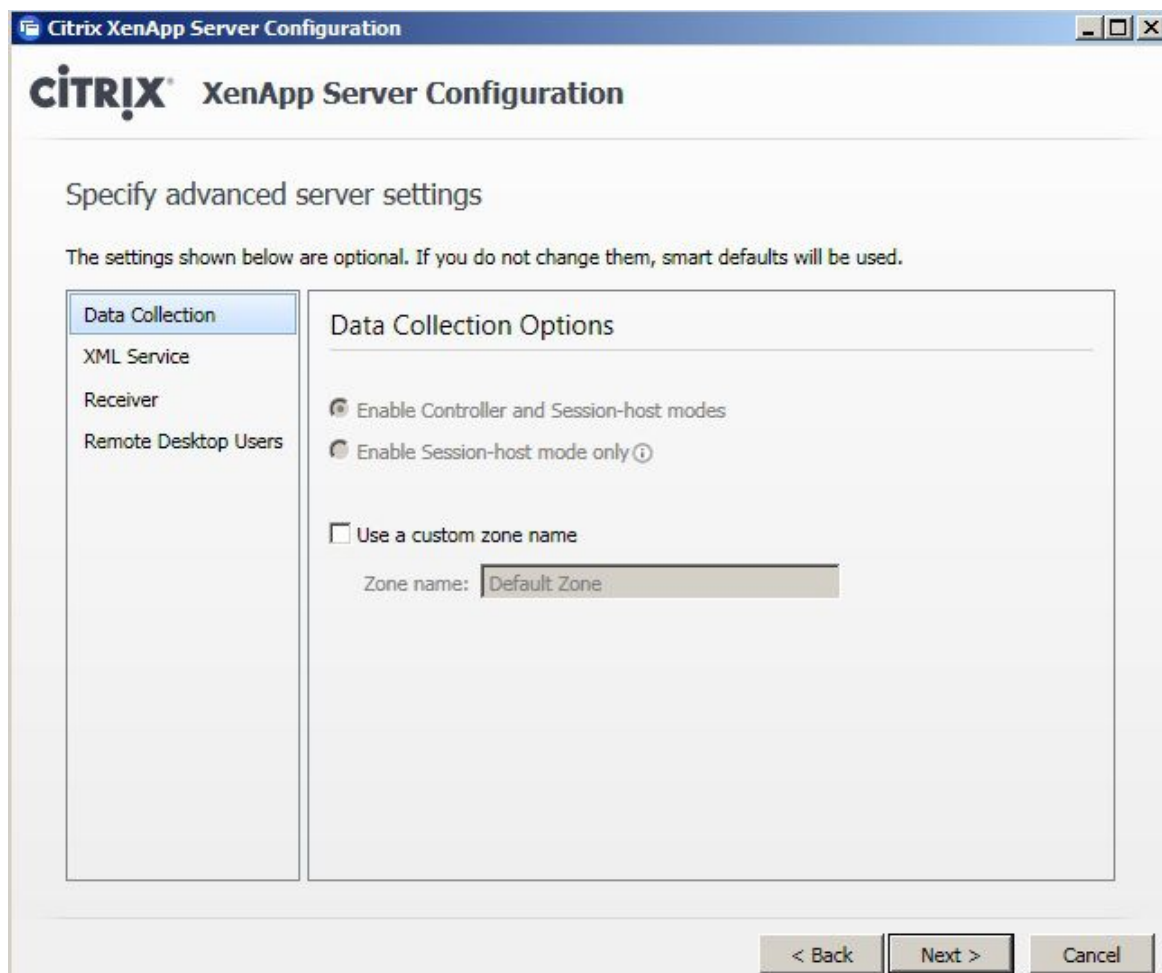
Citrix XenApp Server Configuration

CITRIX XenApp Server Configuration

Specify advanced server settings

The settings shown below are optional. If you do not change them, smart defaults will be used.

Data Collection
XML Service
Receiver
Remote Desktop Users

Data Collection Options

Enable Controller and Session-host modes
Enable Session-host mode only

Use a custom zone name

Zone name: Default Zone

< Back
Next >
Cancel